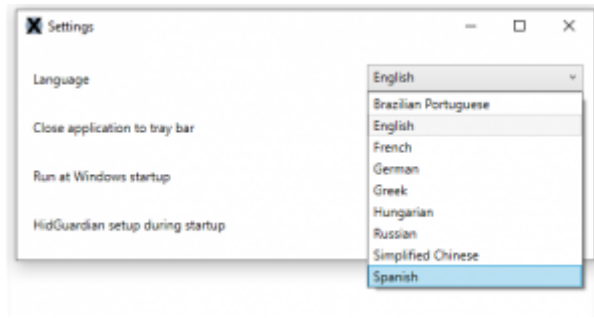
Settings

Language

Close application to tray bar

Run at Windows startup

HidGuardian setup during startup

English

Brazilian Portuguese
English
French
German
Greek
Hungarian
Russian
Simplified Chinese
Spanish